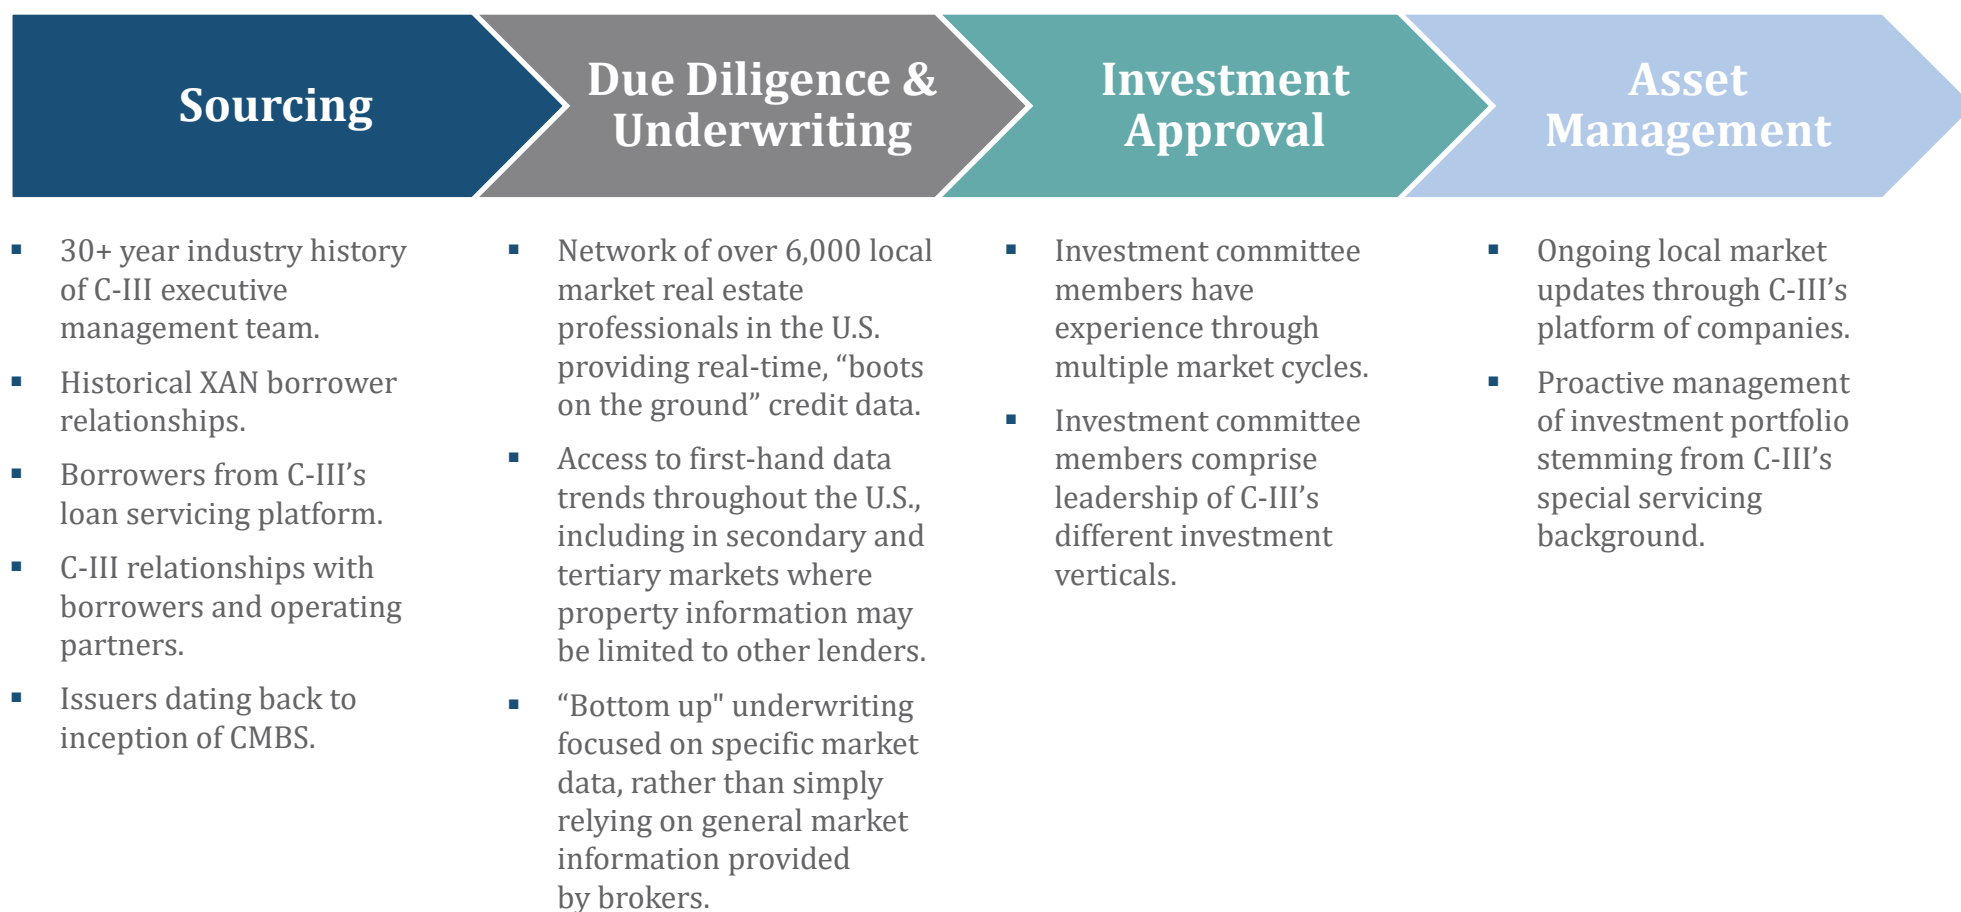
Sourcing

- 30+ year industry history of C-III executive management team.
- Historical XAN borrower relationships.
- Borrowers from C-III's loan servicing platform.
- C-III relationships with borrowers and operating partners.
- Issuers dating back to inception of CMBS.

Due Diligence & Underwriting

- Network of over 6,000 local market real estate professionals in the U.S. providing real-time, "boots on the ground" credit data.
- Access to first-hand data trends throughout the U.S., including in secondary and tertiary markets where property information may be limited to other lenders.
- "Bottom up" underwriting focused on specific market data, rather than simply relying on general market information provided by brokers.

Investment Approval

- Investment committee members have experience through multiple market cycles.
- Investment committee members comprise leadership of C-III's different investment verticals.

Asset Management

- Ongoing local market updates through C-III's platform of companies.
- Proactive management of investment portfolio stemming from C-III's special servicing background.